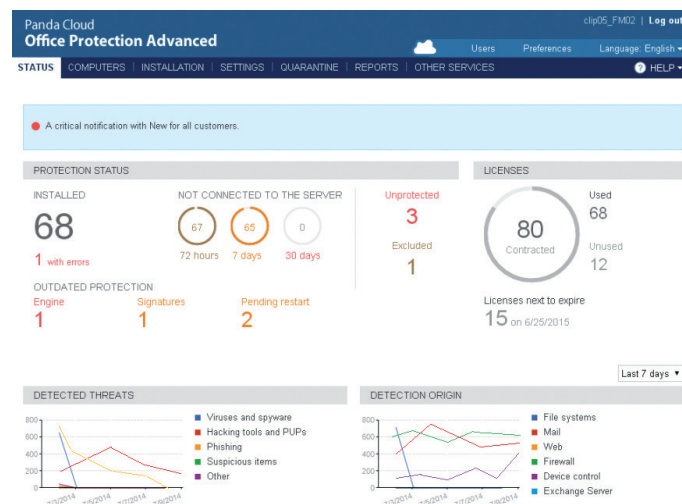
Panda Cloud
Office Protection Advanced

clip05_FM02 | Log out

Users Preferences Language: English

STATUS COMPUTERS INSTALLATION SETTINGS QUARANTINE REPORTS OTHER SERVICES HELP

A critical notification with New for all customers.

PROTECTION STATUS

INSTALLED

68

1 with errors

NOT CONNECTED TO THE SERVER

67 72 hours

65 7 days

0 30 days

Unprotected

3

Excluded

1

OUTDATED PROTECTION

Engine

1

Signatures

1

Pending restart

2

LICENSES

80

Contracted

Used

68

Unused

12

Licenses next to expire

15 on 6/25/2015

Last 7 days

DETECTED THREATS

800
600
400
200
0

7/3/2014 7/5/2014 7/7/2014 7/9/2014

Viruses and spyware
Hacking tools and PUPs
Phishing
Suspicious items
Other

DETECTION ORIGIN

800
600
400
200
0

7/3/2014 7/5/2014 7/7/2014 7/9/2014

File systems
Mail
Web
Firewall
Device control
Exchange Server